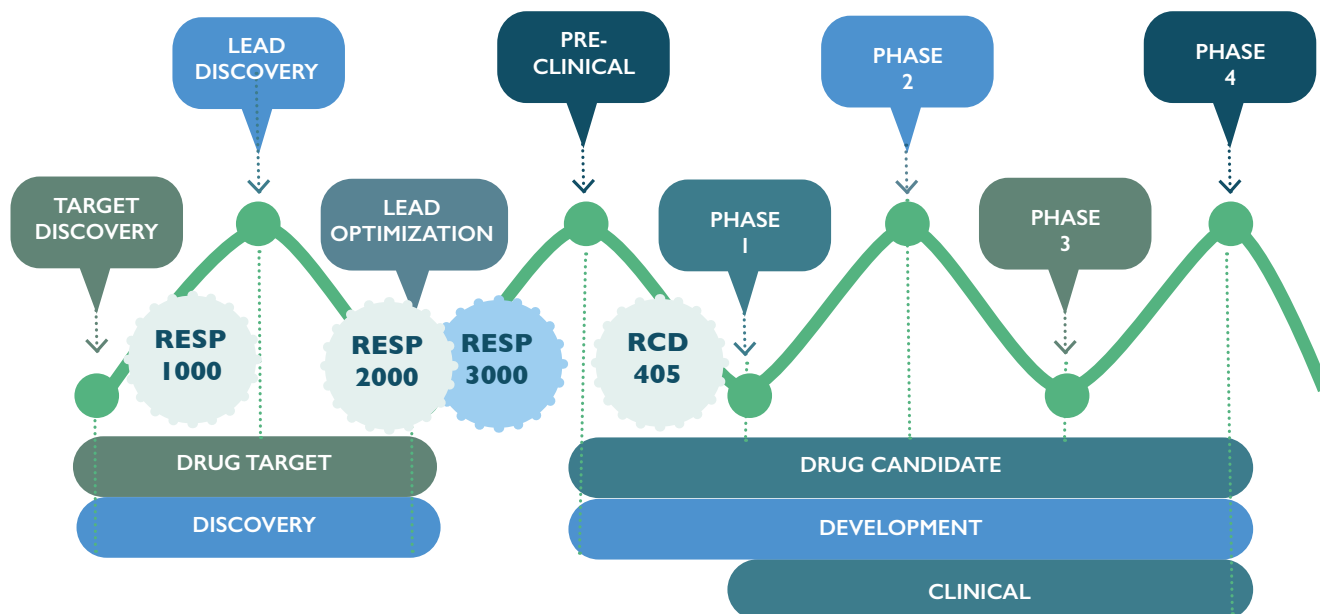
LEAD DISCOVERY

PRE-CLINICAL

PHASE 2

PHASE 4

TARGET DISCOVERY

LEAD OPTIMIZATION

PHASE 1

PHASE 3

RESP 1000

RESP 2000

RESP 3000

RCD 405

DRUG TARGET

DISCOVERY

DRUG CANDIDATE

DEVELOPMENT

CLINICAL